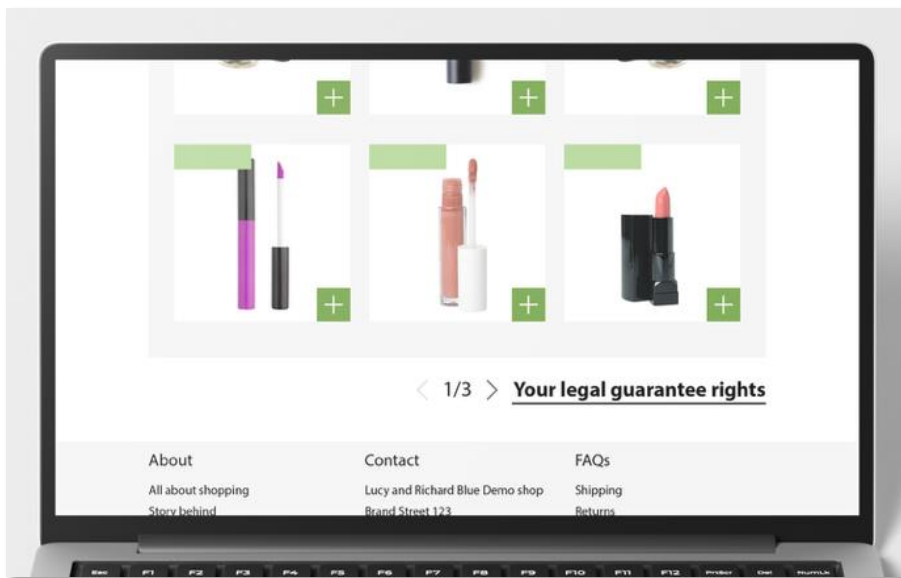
1/3

Your legal guarantee rights

About

All about shopping

Story behind

Contact

Lucy and Richard Blue Demo shop

Brand Street 123

FAQs

Shipping

Returns

Esc F1 F2 F3 F4 F5 F6 F7 F8 F9 F10 F11 F12 PrtScr Del NumLk